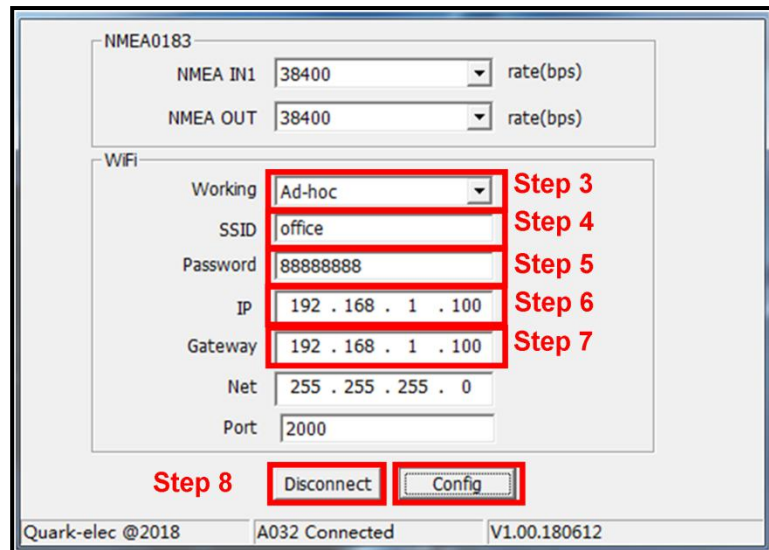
NMEA0183

NMEA IN1 38400 rate(bps)

NMEA OUT 38400 rate(bps)

WiFi

Working Ad-hoc Step 3

SSID office Step 4

Password 88888888 Step 5

IP 192 . 168 . 1 . 100 Step 6

Gateway 192 . 168 . 1 . 100 Step 7

Net 255 . 255 . 255 . 0

Port 2000

Step 8 Disconnect Config

Quark-elec @2018 A032 Connected V1.00.180612